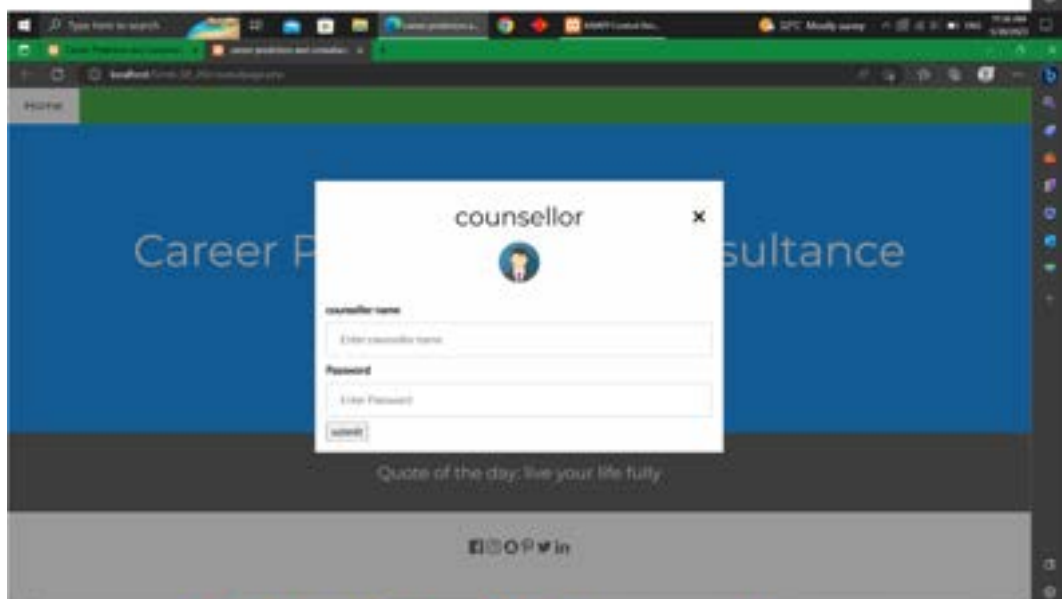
Type here to search

Career Prediction and Consultance

career prediction and consultanc

localhost

Home

Career P

sultance

counsellor

×

counsellor name

Enter counsellor name

Password

Enter Password

submit

Quote of the day: live your life fully

32°C Mostly sunny

ENG